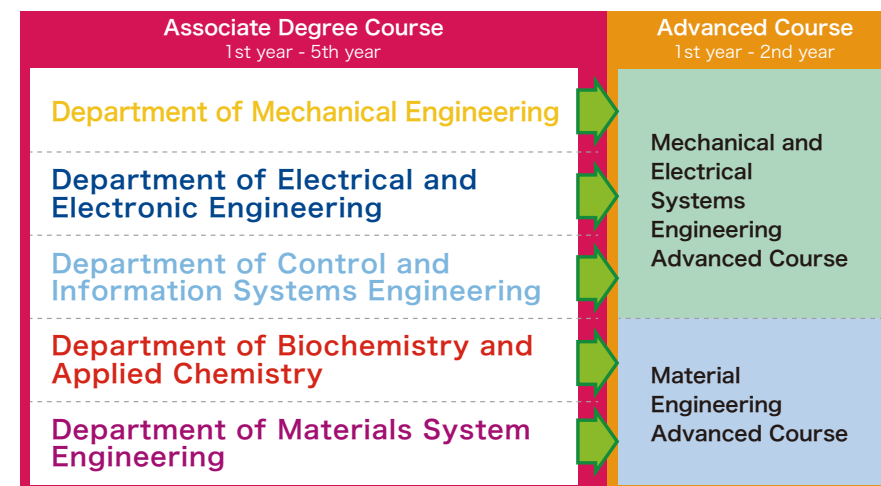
Associate Degree Course
1st year - 5th year

Advanced Course
1st year - 2nd year

Department of Mechanical Engineering

Department of Electrical and Electronic Engineering

Department of Control and Information Systems Engineering

Department of Biochemistry and Applied Chemistry

Department of Materials System Engineering

Mechanical and Electrical Systems Engineering Advanced Course

Material Engineering Advanced Course